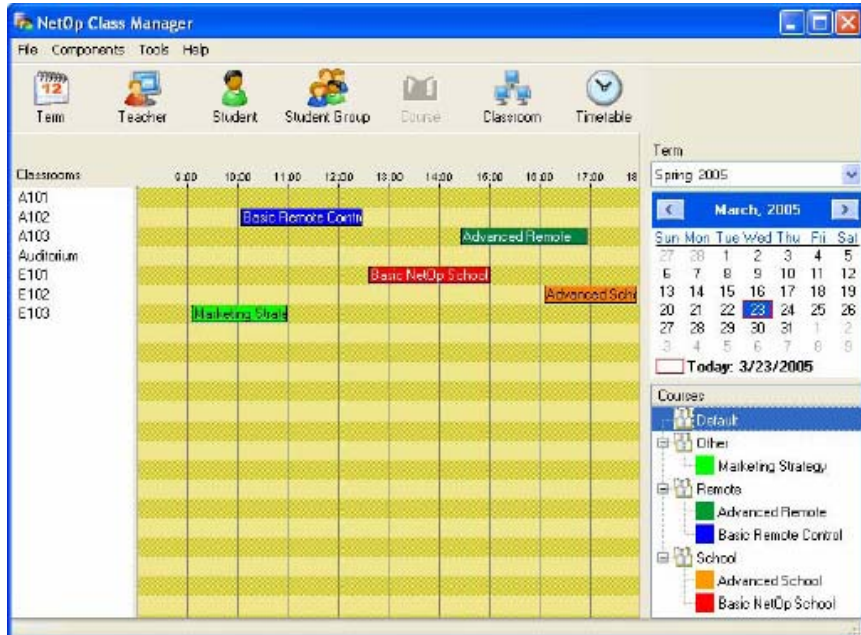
NetOp Class Manager

File Components Tools Help

Term Teacher Student Student Group Course Classroom Timetable

Classrooms 9:00 10:00 11:00 12:00 13:00 14:00 15:00 16:00 17:00 18

A101
A102
A103
Auditorium
E101
E102
E103

Basic Remote Contro
Advanced Remote
Basic NetOp School
Advanced Scho
Marketing Strate

Term
Spring 2005

March, 2005

| Sun | Mon | Tue | Wed | Thu | Fri | Sat |
|---|---|---|---|---|---|---|
| 27 | 28 | 1 | 2 | 3 | 4 | 5 |
| 6 | 7 | 8 | 9 | 10 | 11 | 12 |
| 13 | 14 | 15 | 16 | 17 | 18 | 19 |
| 20 | 21 | 22 | 23 | 24 | 25 | 26 |
| 27 | 28 | 29 | 30 | 31 | 1 | 2 |
| 3 | 4 | 5 | 6 | 7 | 8 | 9 |

Today: 3/23/2005

Courses
Default
Other
Marketing Strategy
Remote
Advanced Remote
Basic Remote Control
School
Advanced School
Basic NetOp School